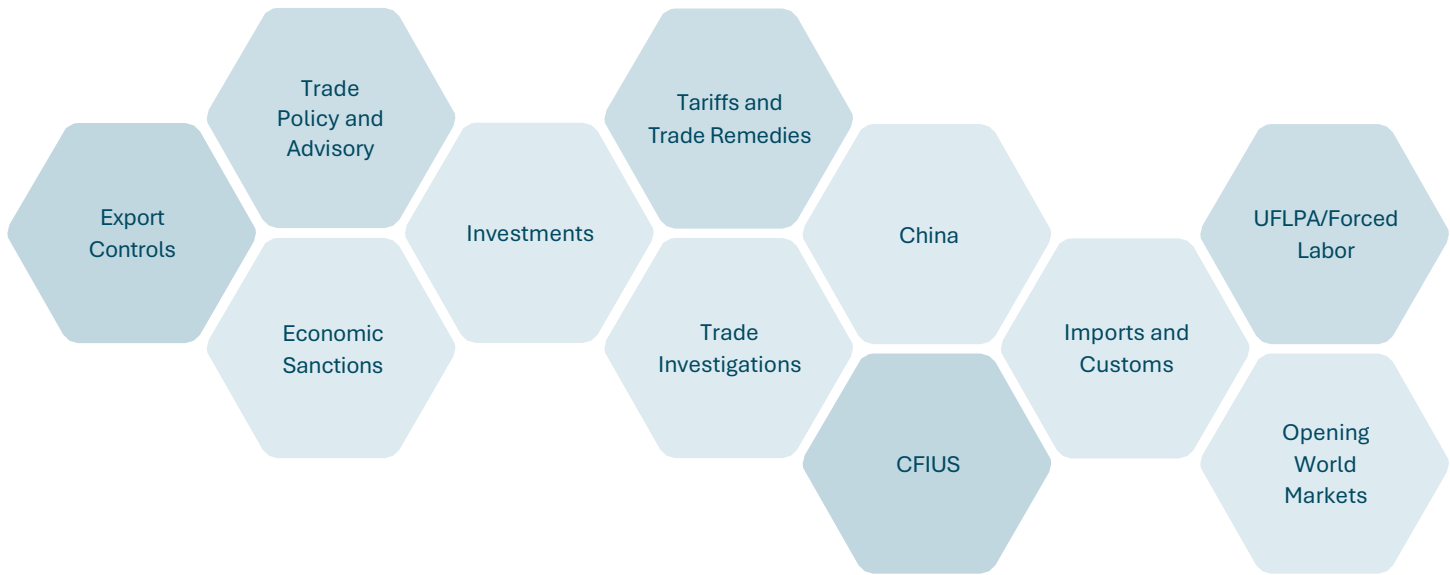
Export Controls

Trade Policy and Advisory

Economic Sanctions

Investments

Tariffs and Trade Remedies

Trade Investigations

China

CFIUS

Imports and Customs

UFLPA/Forced Labor

Opening World Markets